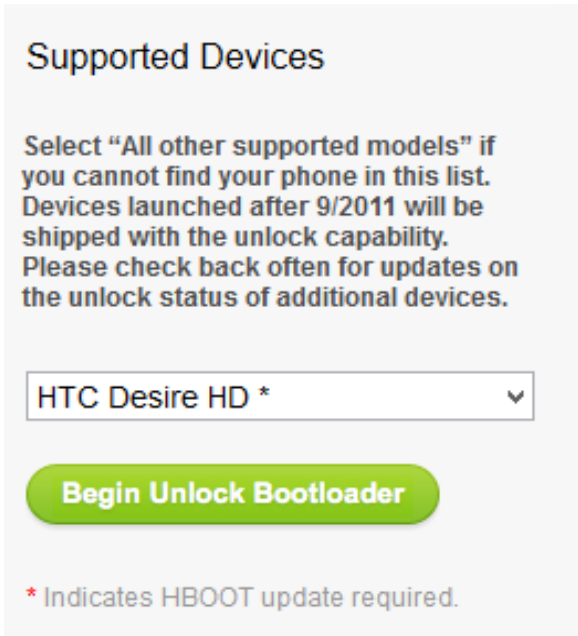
Supported Devices

Select “All other supported models” if you cannot find your phone in this list. Devices launched after 9/2011 will be shipped with the unlock capability. Please check back often for updates on the unlock status of additional devices.

HTC Desire HD *

Begin Unlock Bootloader

* Indicates HBOOT update required.